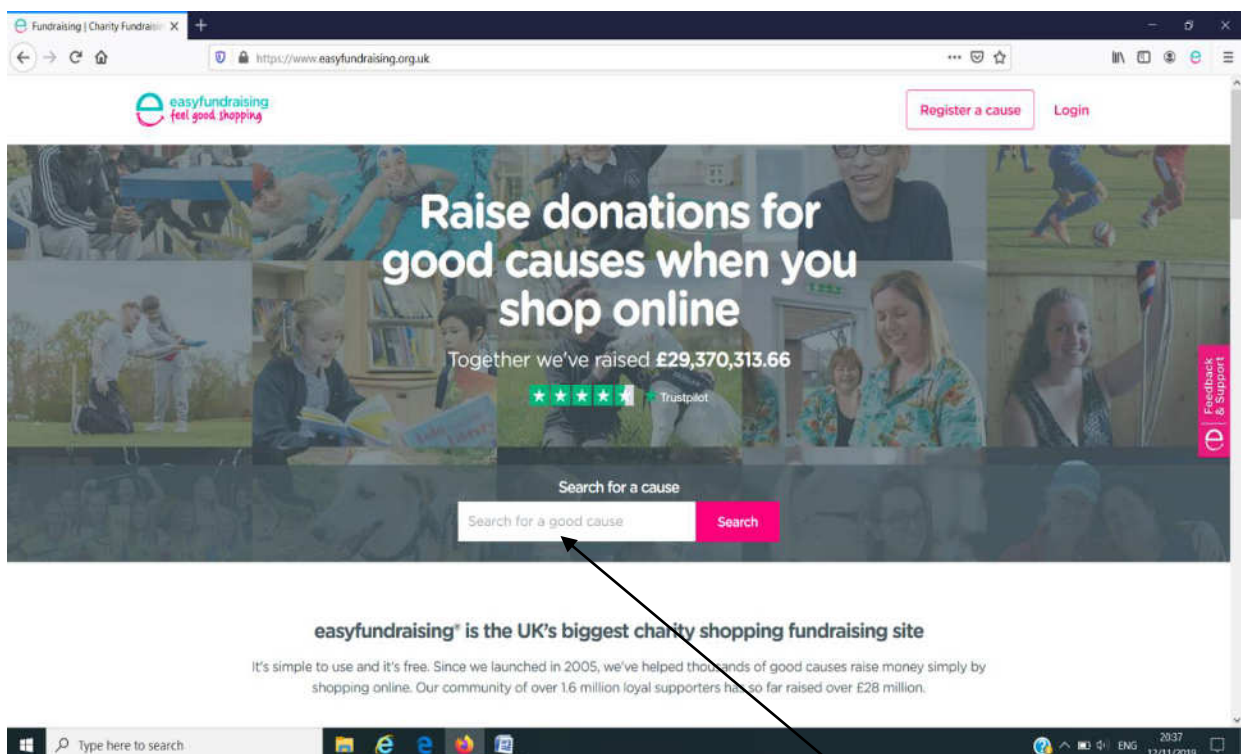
Fundraising | Charity Fundraisi ×

https://www.easyfundraising.org.uk

easyfundraising
feel good shopping

Register a cause

Login

Raise donations for good causes when you shop online

Together we've raised £29,370,313.66

Trustpilot

Feedback & Support

Search for a cause

Search for a good cause

Search

easyfundraising® is the UK's biggest charity shopping fundraising site

It's simple to use and it's free. Since we launched in 2005, we've helped thousands of good causes raise money simply by shopping online. Our community of over 1.6 million loyal supporters has so far raised over £28 million.

Type here to search

ENG 20:37 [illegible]